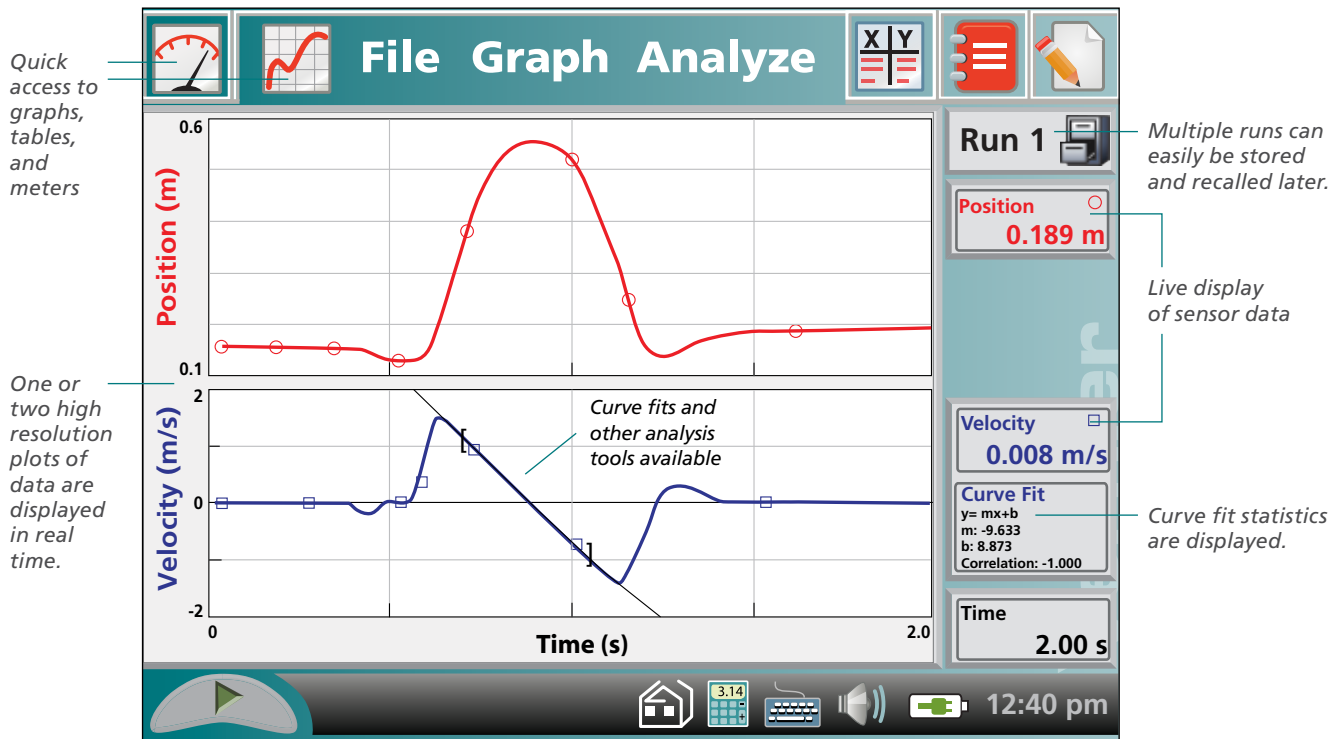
Quick access to graphs, tables, and meters

File Graph Analyze

Run 1

Multiple runs can easily be stored and recalled later.

Position
0.189 m

Live display of sensor data

0.6

Position (m)

0.1

One or two high resolution plots of data are displayed in real time.

2

Velocity (m/s)

0

-2

Curve fits and other analysis tools available

Velocity
0.008 m/s

Curve Fit
y= mx+b
m: -9.633
b: 8.873
Correlation: -1.000

Curve fit statistics are displayed.

Time
2.00 s

0

Time (s)

2.0

3.14

12:40 pm